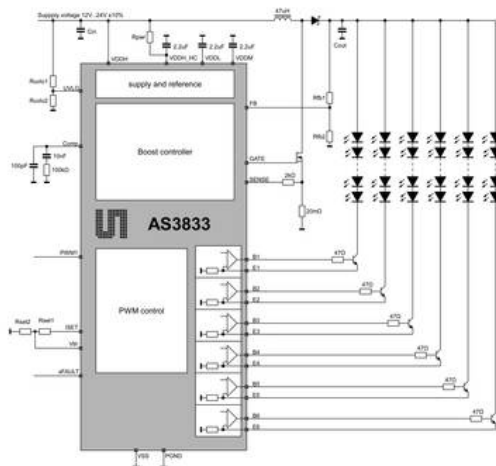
Supply voltage 12V..24V ±10%

Cin

47uH

Cout

Rpu

2.2uF

2.2uF

2.2uF

VDDH

VDDH_HC

VDDL

VDDM

Ruvlo1

Ruvlo2

UVLO

supply and reference

FB

Rfb1

Rfb2

Comp

100pF

10nF

100kΩ

Boost controller

GATE

SENSE

2kΩ

20mΩ

AS3833

PWMI

B1

E1

47Ω

B2

E2

47Ω

PWM control

B3

E3

47Ω

Rset2

Rset1

ISET

Vfr

B4

E4

47Ω

nFAULT

B5

E5

47Ω

B6

E6

47Ω

VSS

PGND